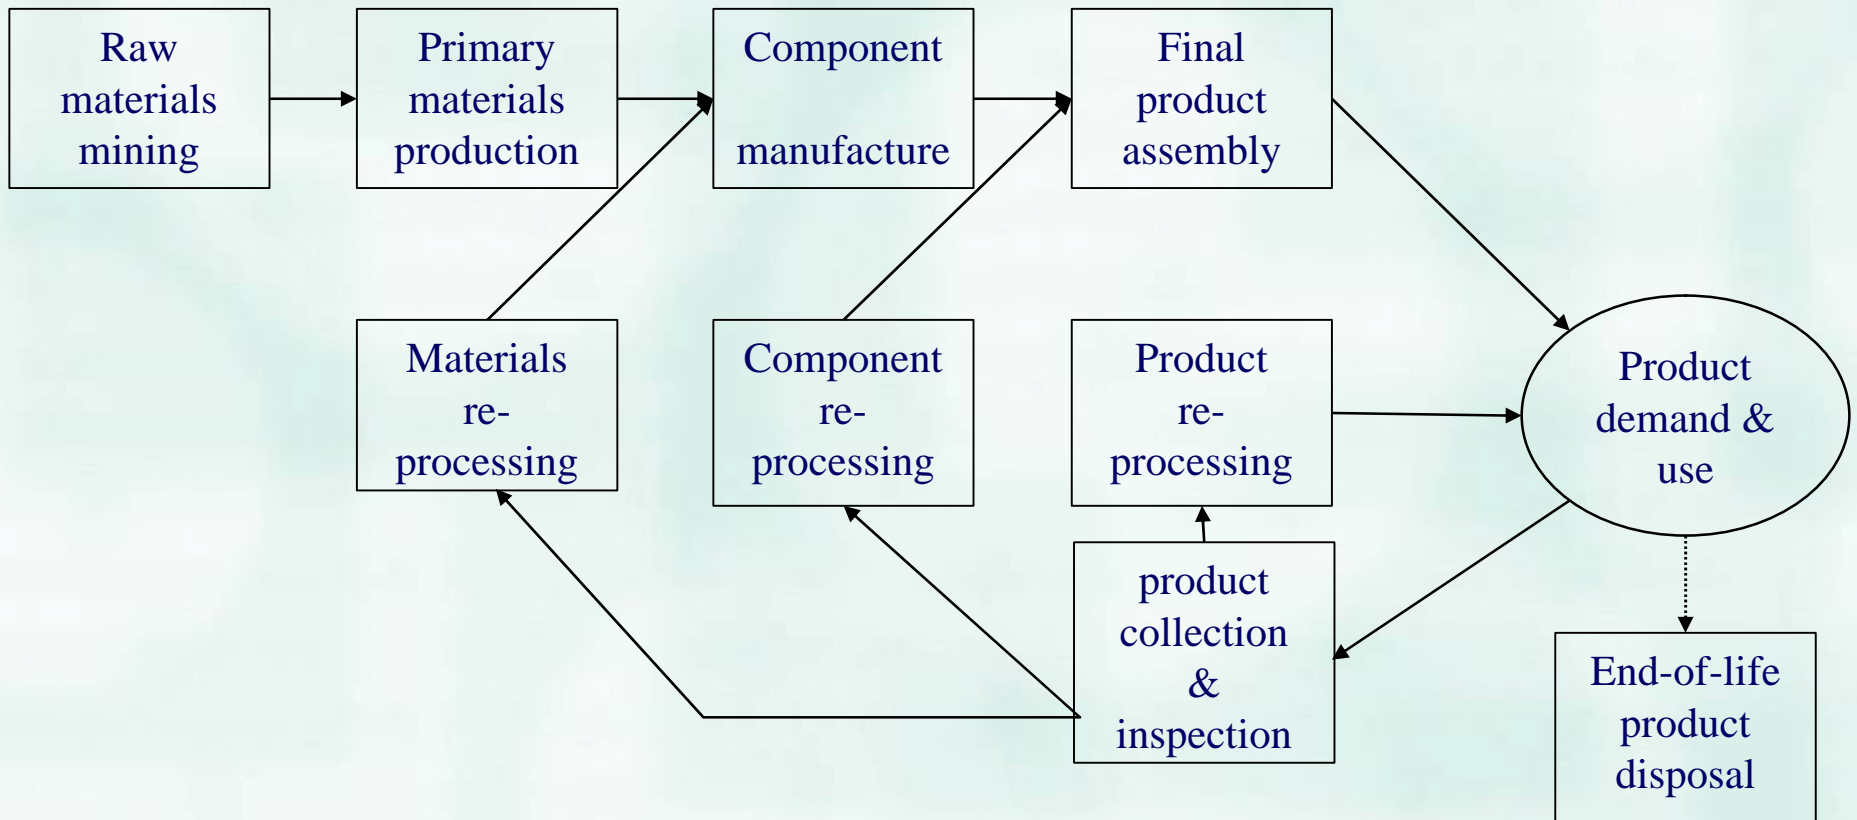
Raw materials mining

Primary materials production

Component manufacture

Final product assembly

Materials re-processing

Component re-processing

Product re-processing

Product demand & use

product collection & inspection

End-of-life product disposal